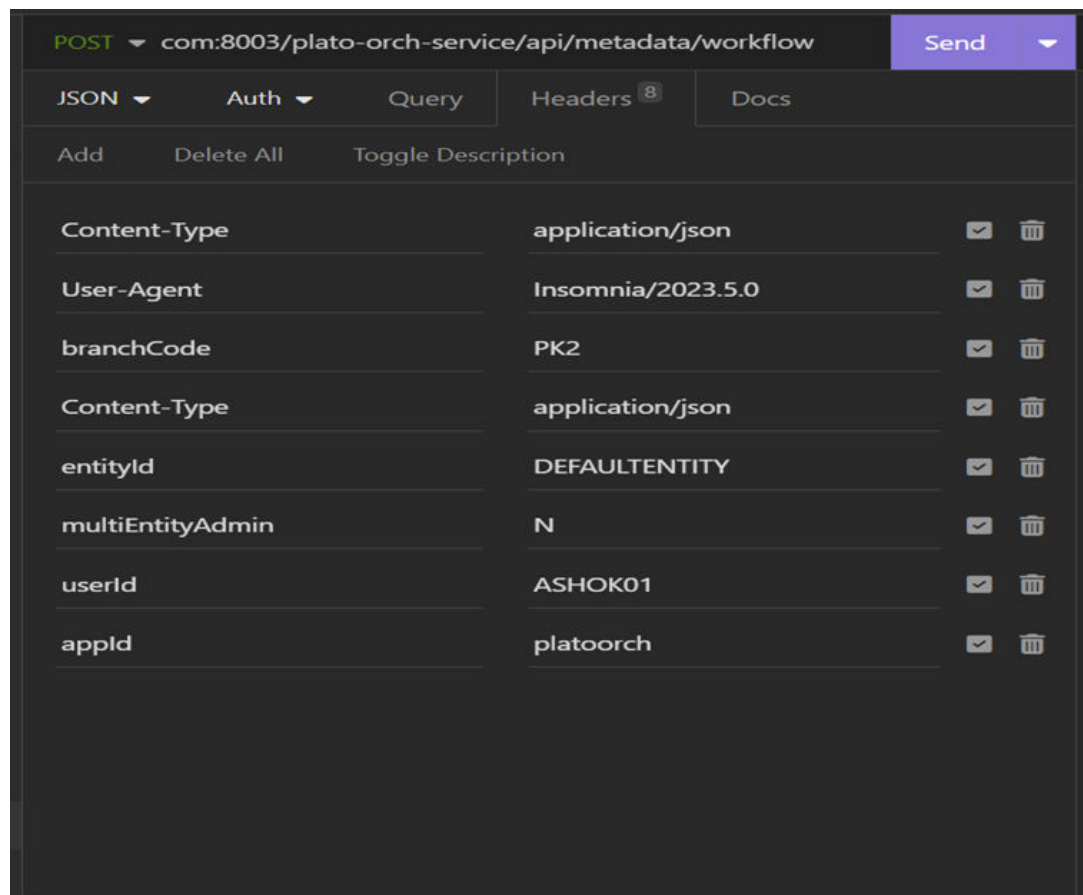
POST com:8003/plato-orch-service/api/metadata/workflow Send

JSON Auth Query Headers 8 Docs

Add Delete All Toggle Description

| | |
|---|---|
| Content-Type | application/json |
| User-Agent | Insomnia/2023.5.0 |
| branchCode | PK2 |
| Content-Type | application/json |
| entityId | DEFAULTENTITY |
| multiEntityAdmin | N |
| userId | ASHOK01 |
| appId | platoorch |